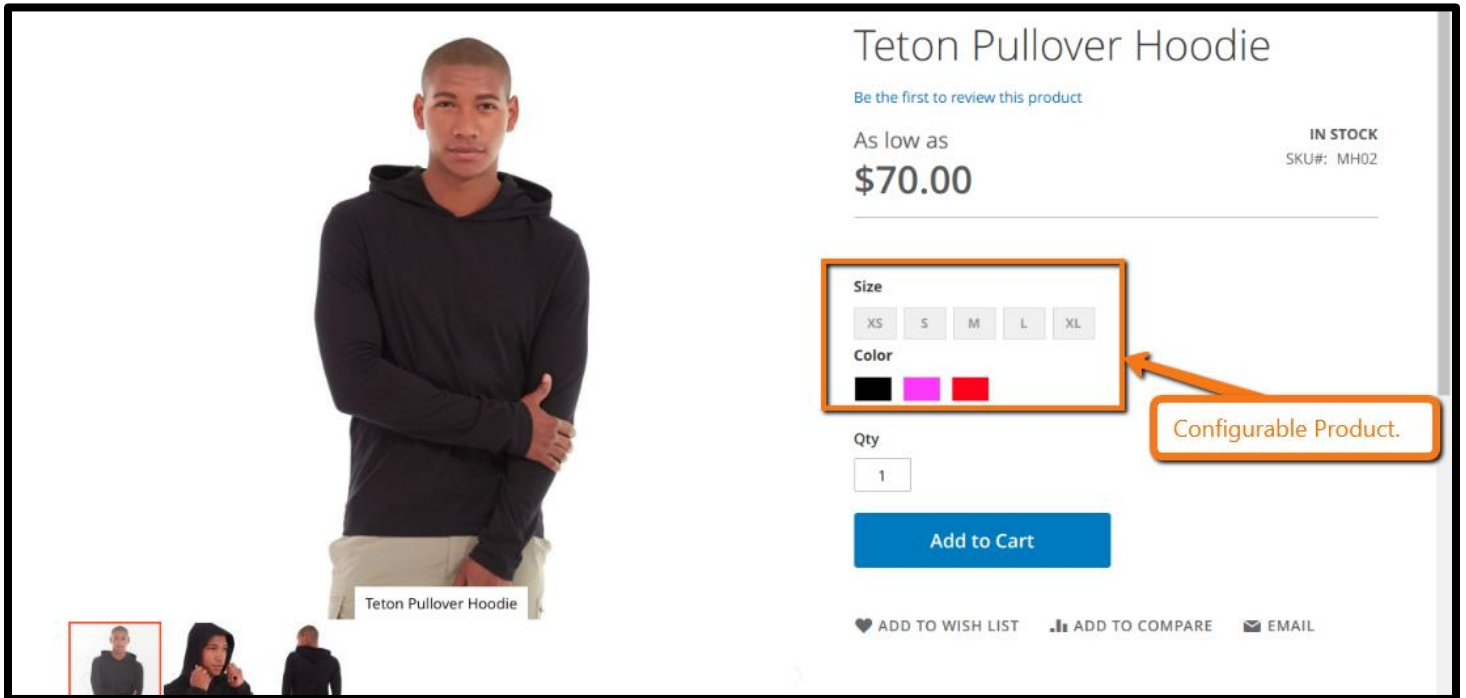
Teton Pullover Hoodie

Be the first to review this product

As low as

$70.00

IN STOCK

SKU#: MH02

Size

XS S M L XL

Color

Configurable Product.

Qty

1

Add to Cart

Teton Pullover Hoodie

ADD TO WISH LIST ADD TO COMPARE EMAIL